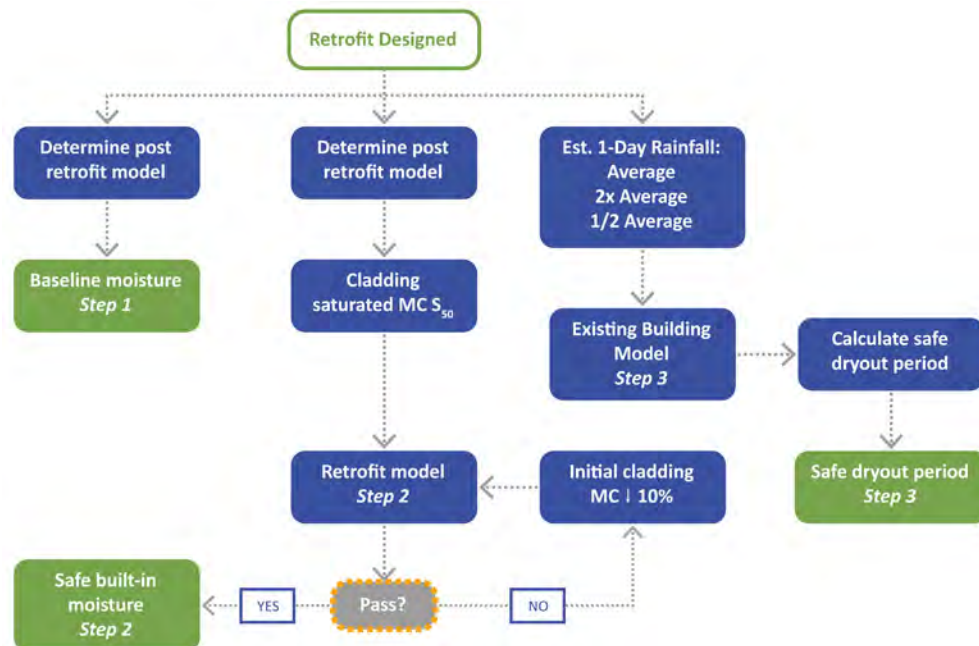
Retrofit Designed

Determine post retrofit model

Baseline moisture
*Step 1*

Determine post retrofit model

Cladding saturated MC $S_{50}$

Est. 1-Day Rainfall:
Average
2x Average
1/2 Average

Existing Building Model
*Step 3*

Calculate safe dryout period

Safe dryout period
*Step 3*

Retrofit model
*Step 2*

Initial cladding MC ↓ 10%

Safe built-in moisture
*Step 2*

YES

Pass?

NO